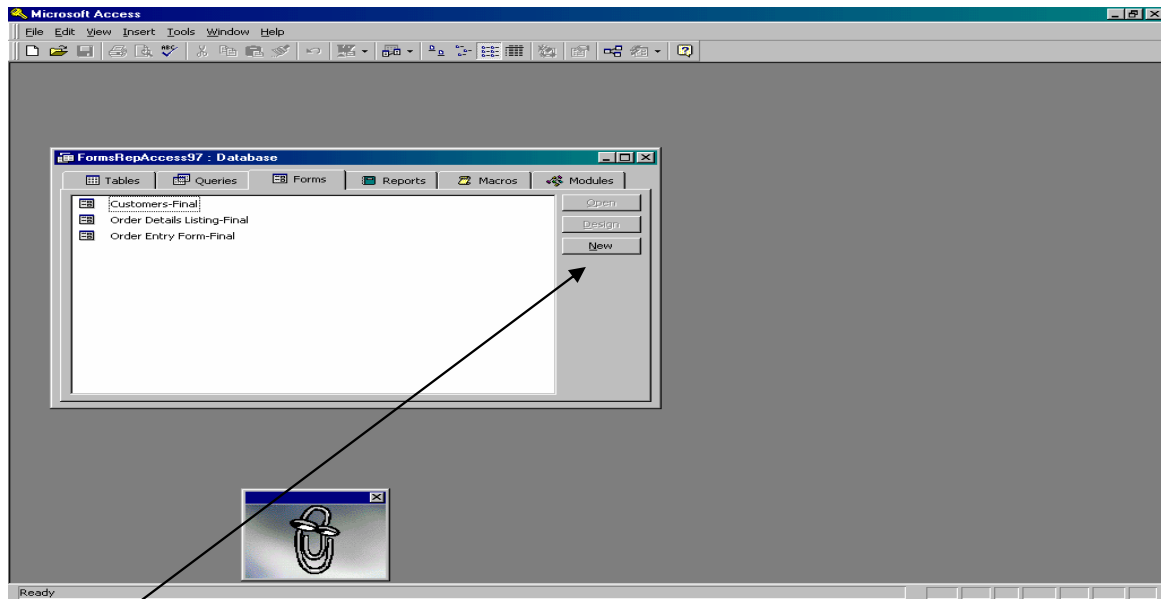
Microsoft Access

File Edit View Insert Tools Window Help

FormsRepAccess97 : Database

Tables Queries Forms Reports Macros Modules

Customers-Final
Order Details Listing-Final
Order Entry Form-Final

Open
Design
New

Ready